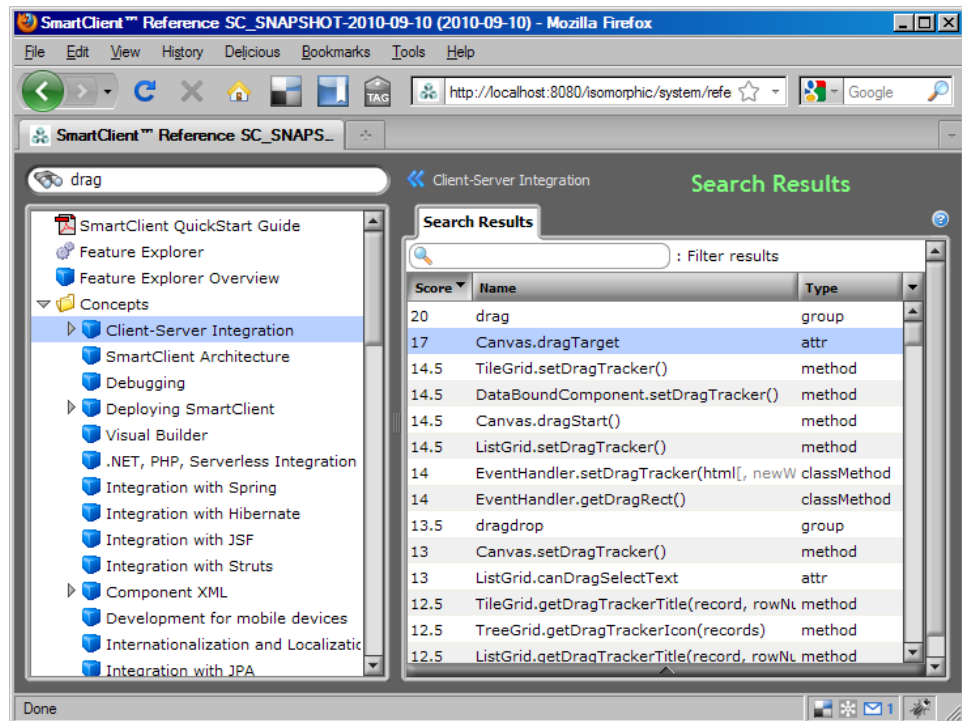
SmartClient™ Reference SC_SNAPSHOT-2010-09-10 (2010-09-10) - Mozilla Firefox

File Edit View History Delicious Bookmarks Tools Help

TAG http://localhost:8080/isomorphic/system/refe Google

SmartClient™ Reference SC_SNAPS...

drag

Client-Server Integration

Search Results

SmartClient QuickStart Guide
Feature Explorer
Feature Explorer Overview
Concepts
Client-Server Integration
SmartClient Architecture
Debugging
Deploying SmartClient
Visual Builder
.NET, PHP, Serverless Integration
Integration with Spring
Integration with Hibernate
Integration with JSF
Integration with Struts
Component XML
Development for mobile devices
Internationalization and Localizatic
Integration with JPA

Search Results

: Filter results

| Score | Name | Type |
|---|---|---|
| 20 | drag | group |
| 17 | Canvas.dragTarget | attr |
| 14.5 | TileGrid.setDragTracker() | method |
| 14.5 | DataBoundComponent.setDragTracker() | method |
| 14.5 | Canvas.dragStart() | method |
| 14.5 | ListGrid.setDragTracker() | method |
| 14 | EventHandler.setDragTracker(html[, newW | classMethod |
| 14 | EventHandler.getDragRect() | classMethod |
| 13.5 | dragdrop | group |
| 13 | Canvas.setDragTracker() | method |
| 13 | ListGrid.canDragSelectText | attr |
| 12.5 | TileGrid.getDragTrackerTitle(record, rowNu | method |
| 12.5 | TreeGrid.getDragTrackerIcon(records) | method |
| 12.5 | ListGrid.getDragTrackerTitle(record, rowNu | method |

Done 1